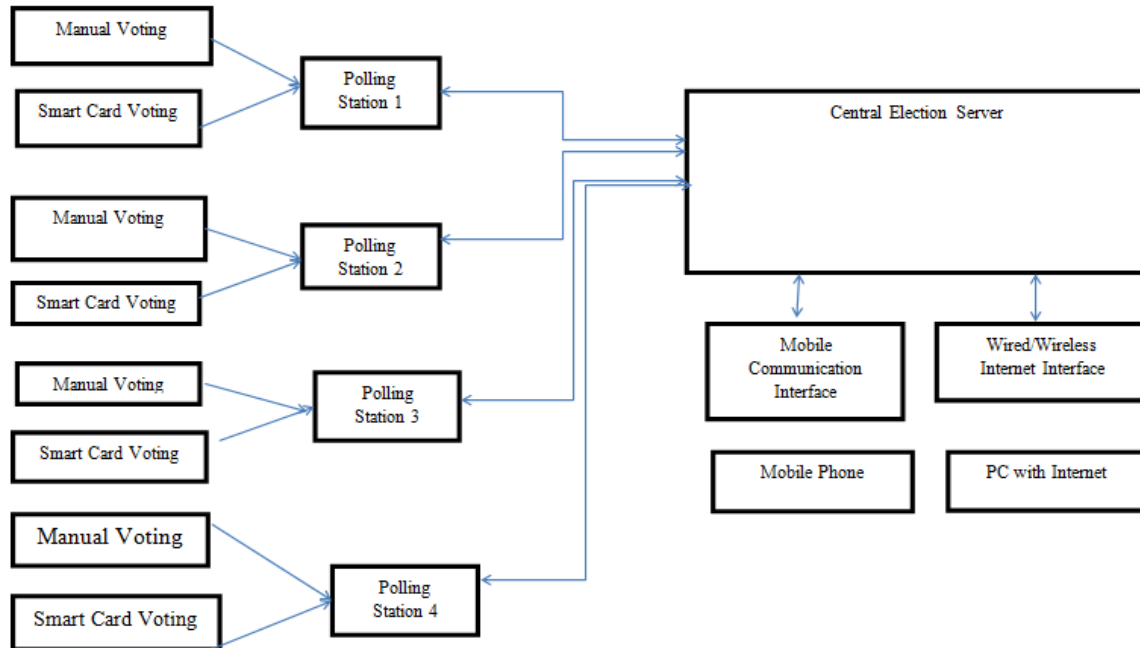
Manual Voting

Smart Card Voting

Polling Station 1

Manual Voting

Smart Card Voting

Polling Station 2

Manual Voting

Smart Card Voting

Polling Station 3

Manual Voting

Smart Card Voting

Polling Station 4

Central Election Server

Mobile Communication Interface

Wired/Wireless Internet Interface

Mobile Phone

PC with Internet